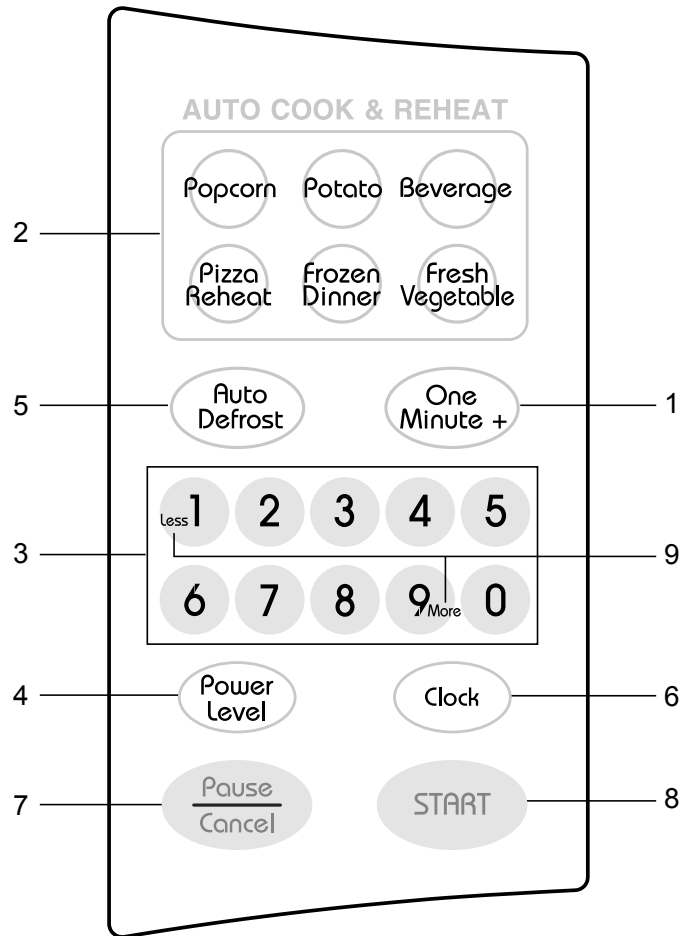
AUTO COOK & REHEAT

2

Popcorn

Potato

Beverage

Pizza Reheat

Frozen Dinner

Fresh Vegetable

5

Auto Defrost

One Minute +

1

3

Less 1

2

3

4

5

9

6

7

8

9 More

0

4

Power Level

Clock

6

7

Pause
Cancel

START

8